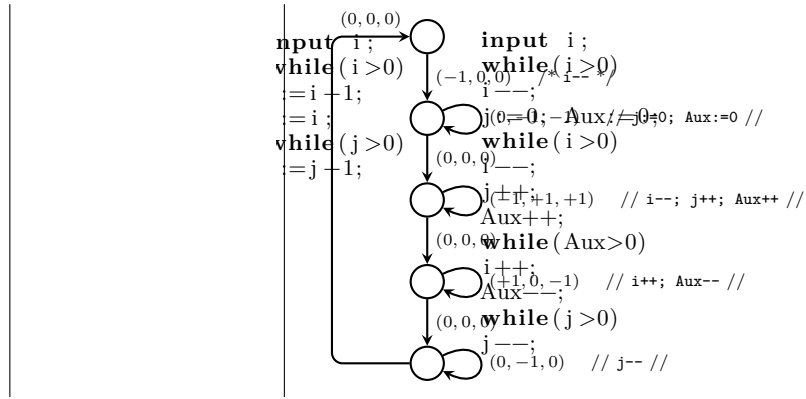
nput i ;
vhile ( i >0)
:=i +1;
:= i ;
vhile ( j >0)
:=j +1;

(0, 0, 0)
(−1, 0, 0)
(0, 0, 0)
(−1, +1, +1)
(0, 0, 0)
(+1, 0, −1)
(0, 0, 0)
(0, −1, 0)

input i ;
while ( i >0)
i −−; /* i-- */
j :=0; Aux:=0; // j:=0; Aux:=0 //
while ( i >0)
i −−;
j ++; // i--; j++; Aux++ //
Aux++;
while (Aux>0)
i ++;
Aux−−; // i++; Aux-- //
while ( j >0)
j −−; // j-- //